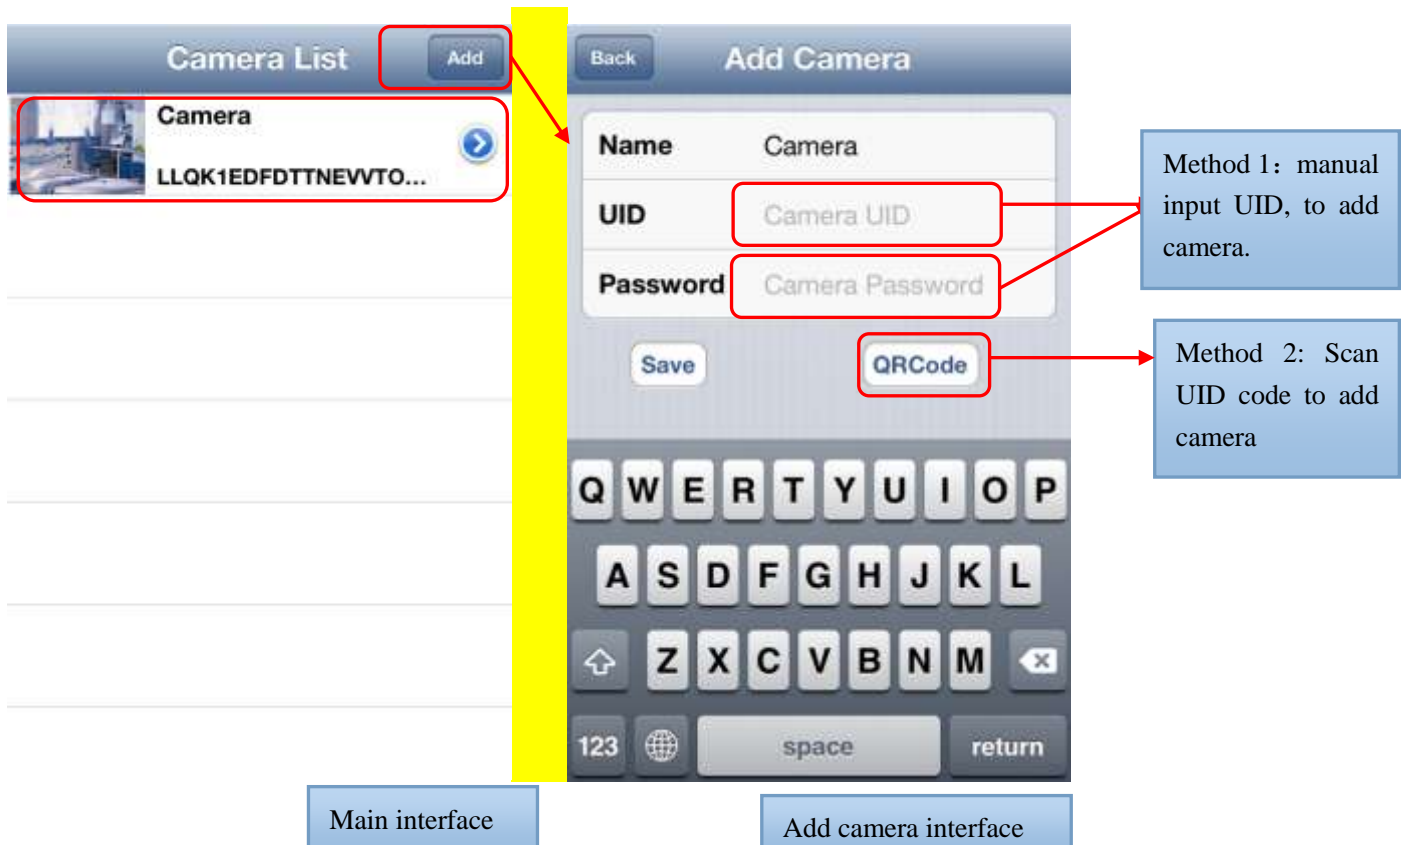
Camera List

Add

Camera

LLQK1EDFDTTNEVVTO...

Back

Add Camera

Name Camera

UID Camera UID

Password Camera Password

Save

QRCode

Method 1：manual input UID, to add camera.

Method 2: Scan UID code to add camera

Q W E R T Y U I O P

A S D F G H J K L

Z X C V B N M

123

space

return

Main interface

Add camera interface